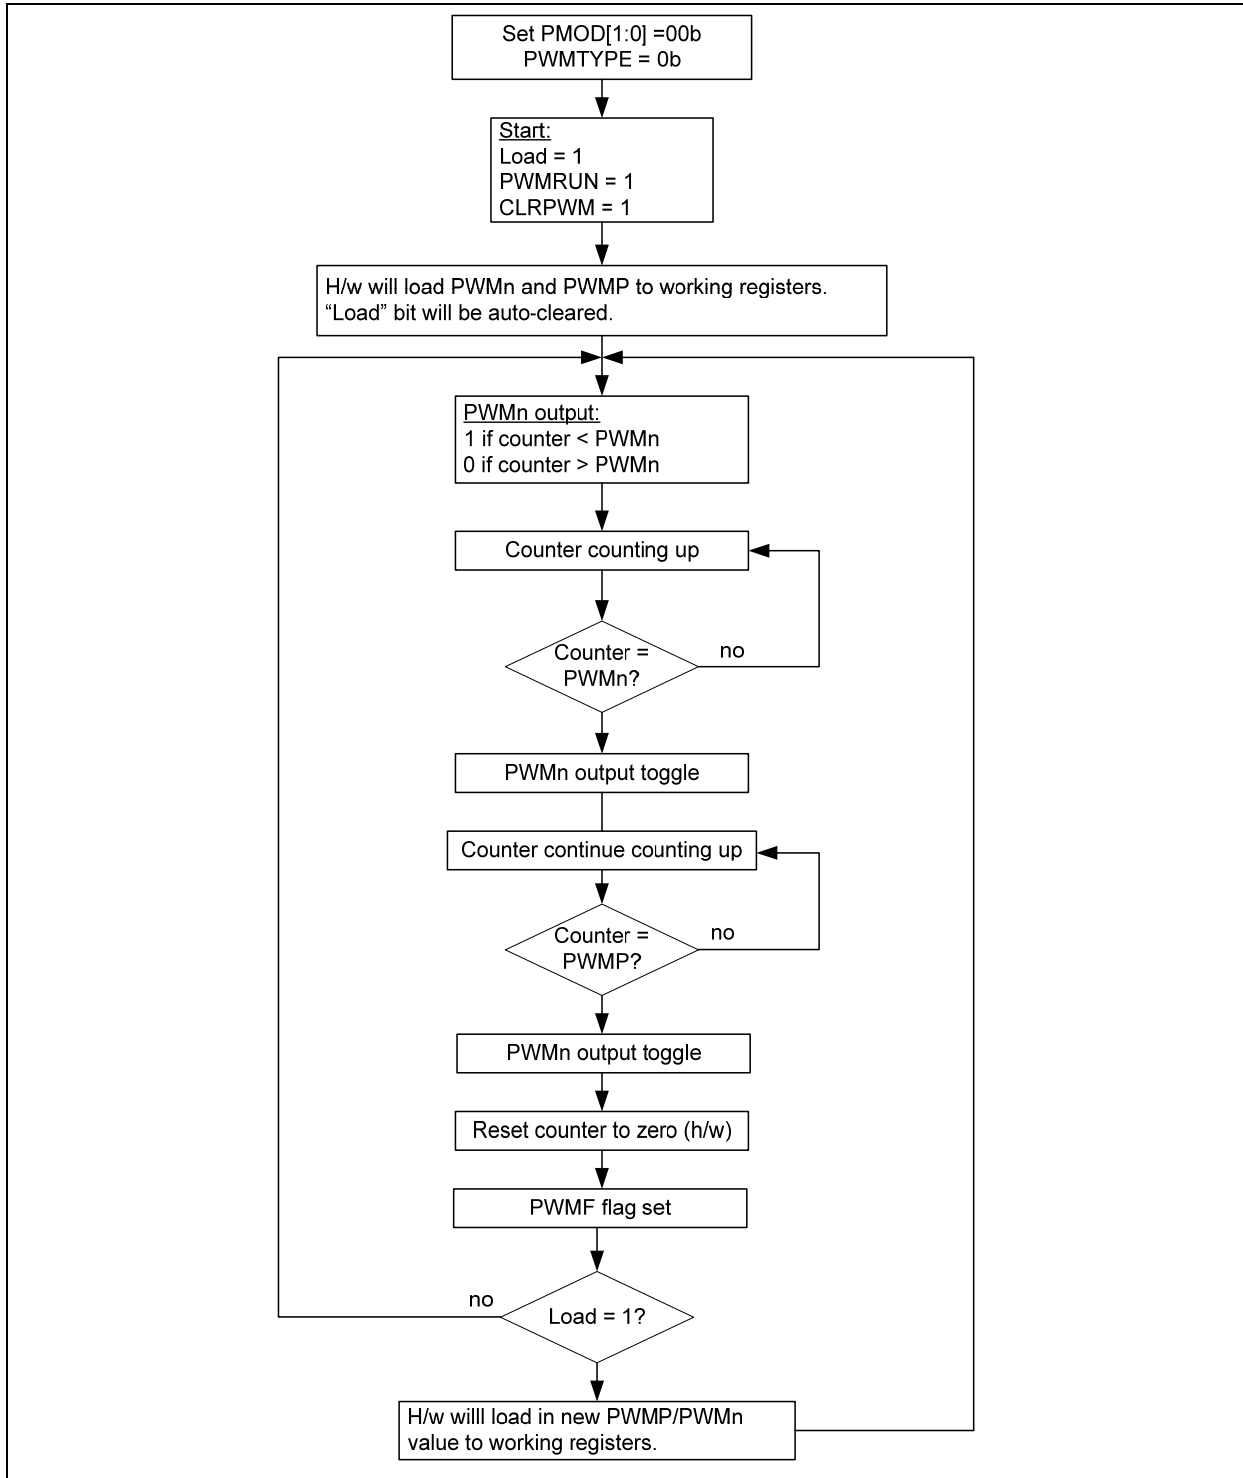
Set PMOD[1:0] =00b
PWMTYPE = 0b

Start:
Load = 1
PWMRUN = 1
CLRPWM = 1

H/w will load PWMn and PWMP to working registers.
“Load” bit will be auto-cleared.

PWMn output:
1 if counter < PWMn
0 if counter > PWMn

Counter counting up

Counter = PWMn?

no

PWMn output toggle

Counter continue counting up

Counter = PWMP?

no

PWMn output toggle

Reset counter to zero (h/w)

PWMF flag set

no

Load = 1?

H/w willl load in new PWMP/PWMn value to working registers.